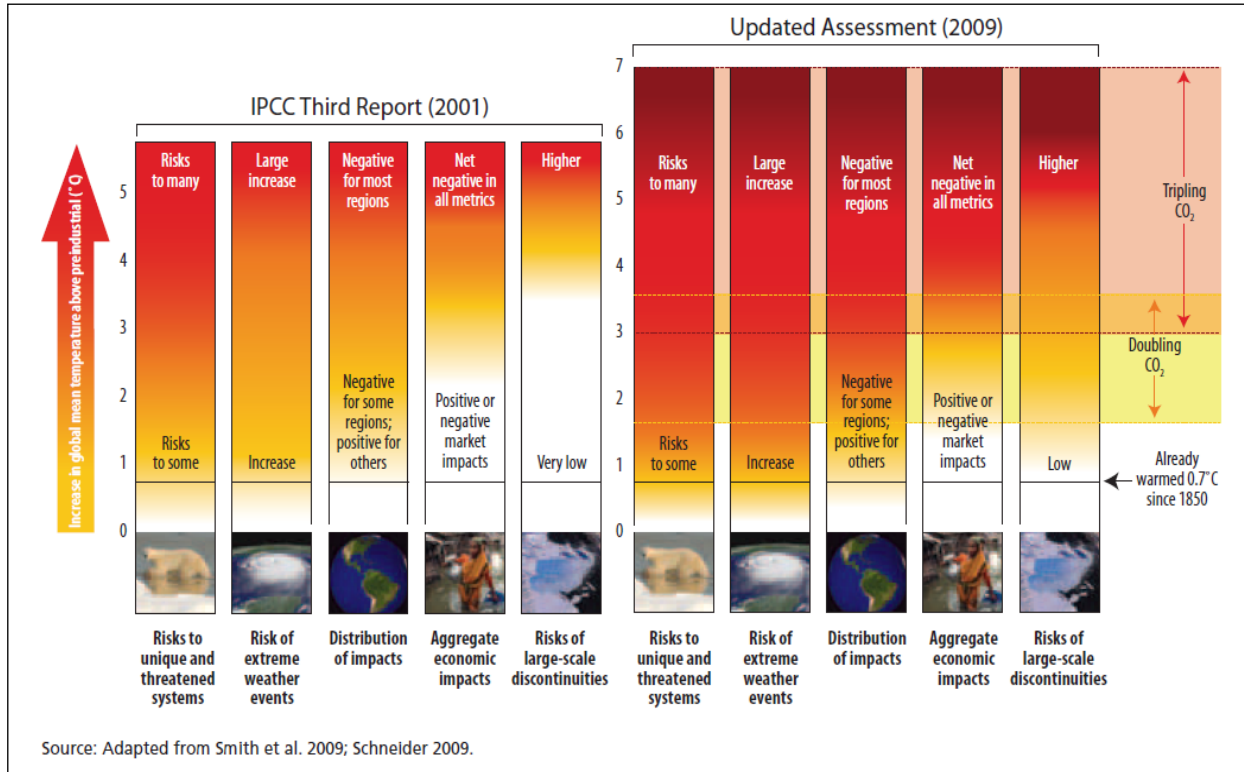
Updated Assessment (2009)

IPCC Third Report (2001)

Increase in global mean temperature above preindustrial (°C)

7
6
5
4
3
2
1
0

Risks to many

Large increase

Negative for most regions

Net negative in all metrics

Higher

Risks to some

Increase

Negative for some regions; positive for others

Positive or negative market impacts

Very low

Risks to many

Large increase

Negative for most regions

Net negative in all metrics

Higher

Risks to some

Increase

Negative for some regions; positive for others

Positive or negative market impacts

Low

Tripling $CO_2$

Doubling $CO_2$

Already warmed 0.7°C since 1850

Risks to unique and threatened systems

Risk of extreme weather events

Distribution of impacts

Aggregate economic impacts

Risks of large-scale discontinuities

Risks to unique and threatened systems

Risk of extreme weather events

Distribution of impacts

Aggregate economic impacts

Risks of large-scale discontinuities

Source: Adapted from Smith et al. 2009; Schneider 2009.